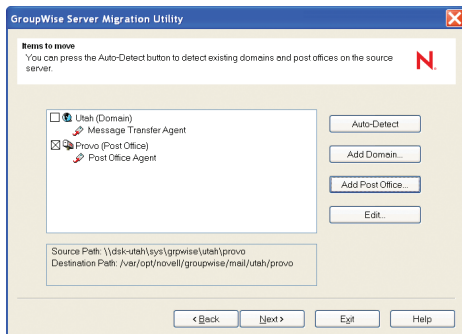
GroupWise Server Migration Utility

Items to move
You can press the Auto-Detect button to detect existing domains and post offices on the source server.

N

Utah (Domain)
Message Transfer Agent
Provo (Post Office)
Post Office Agent

Auto-Detect
Add Domain...
Add Post Office...
Edit...

Source Path: \\dsk-utah\sys\grpwise\utah\provo
Destination Path: /var/opt/novell/groupwise/mail/utah/provo

< Back
Next >
Exit
Help